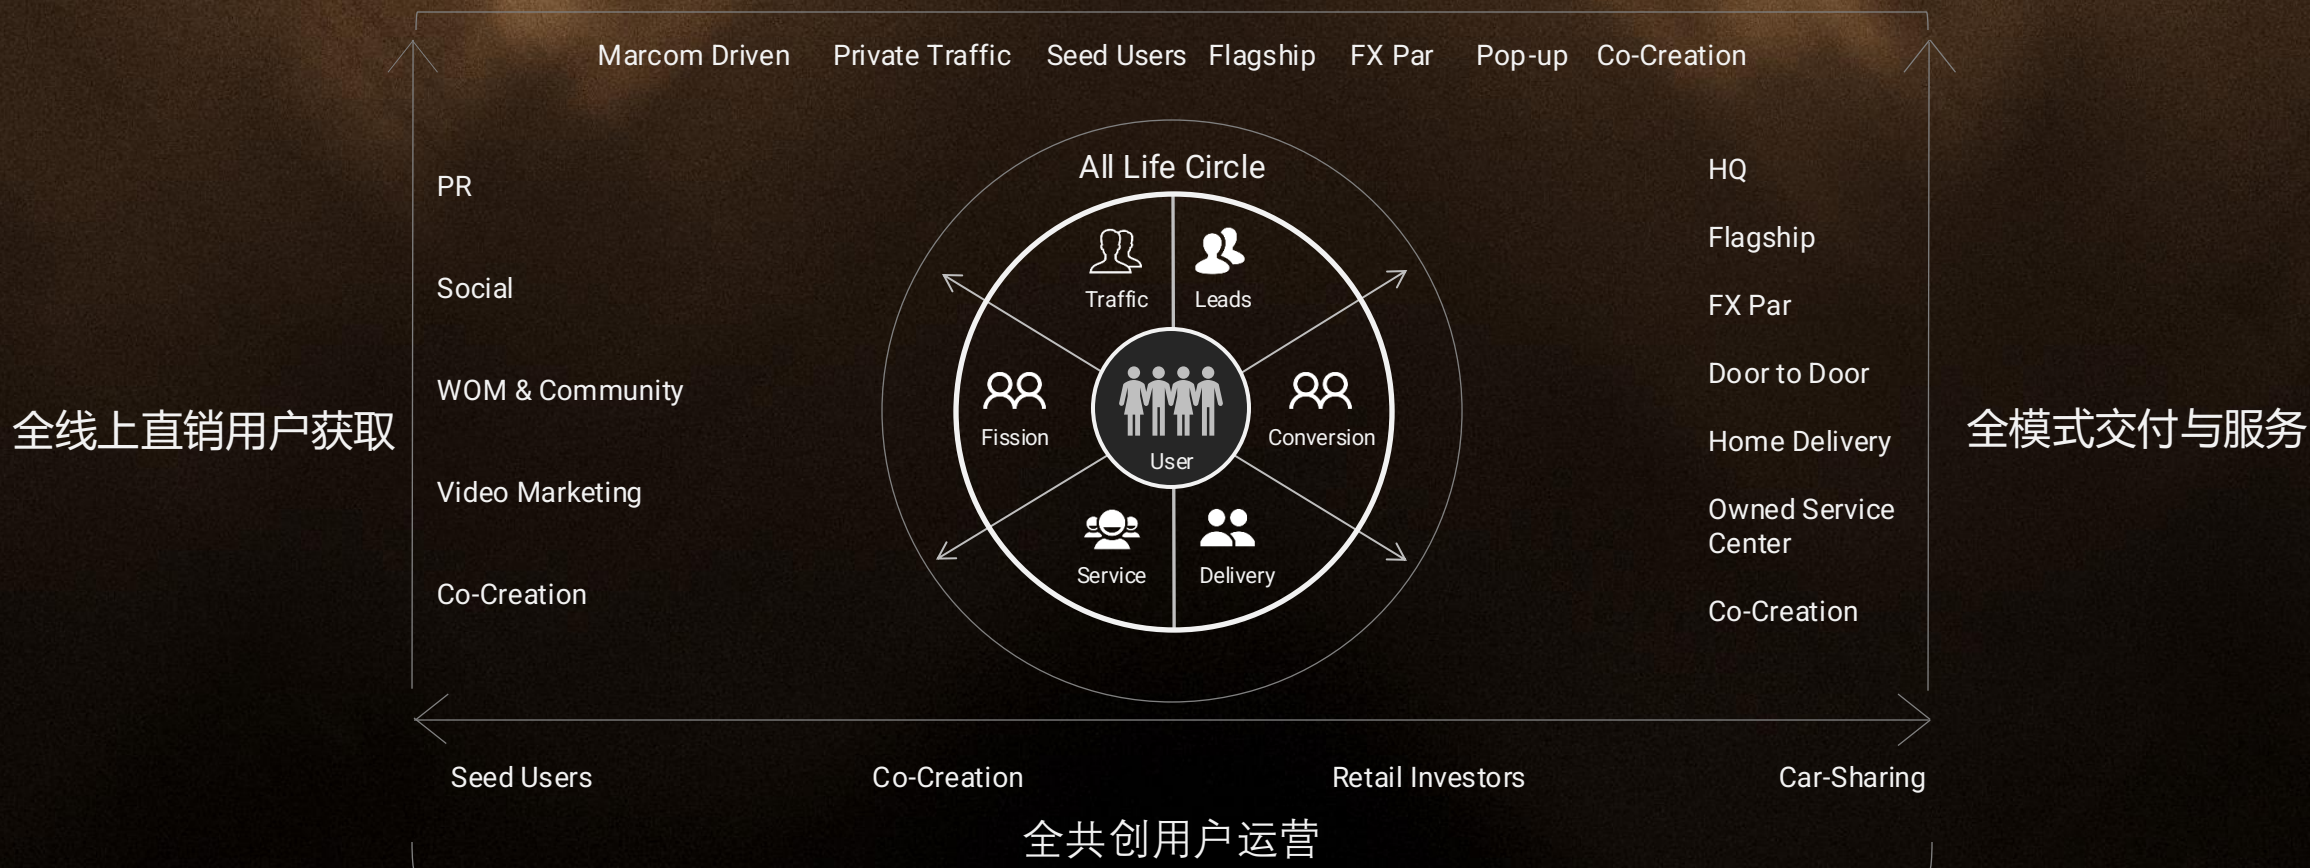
Marcom Driven Private Traffic Seed Users Flagship FX Par Pop-up Co-Creation

全线上直销用户获取

PR

Social

WOM & Community

Video Marketing

Co-Creation

All Life Circle

Traffic

Leads

Fission

User

Conversion

Service

Delivery

HQ

Flagship

FX Par

Door to Door

Home Delivery

Owned Service Center

Co-Creation

全模式交付与服务

Seed Users

Co-Creation

Retail Investors

Car-Sharing

全共创用户运营